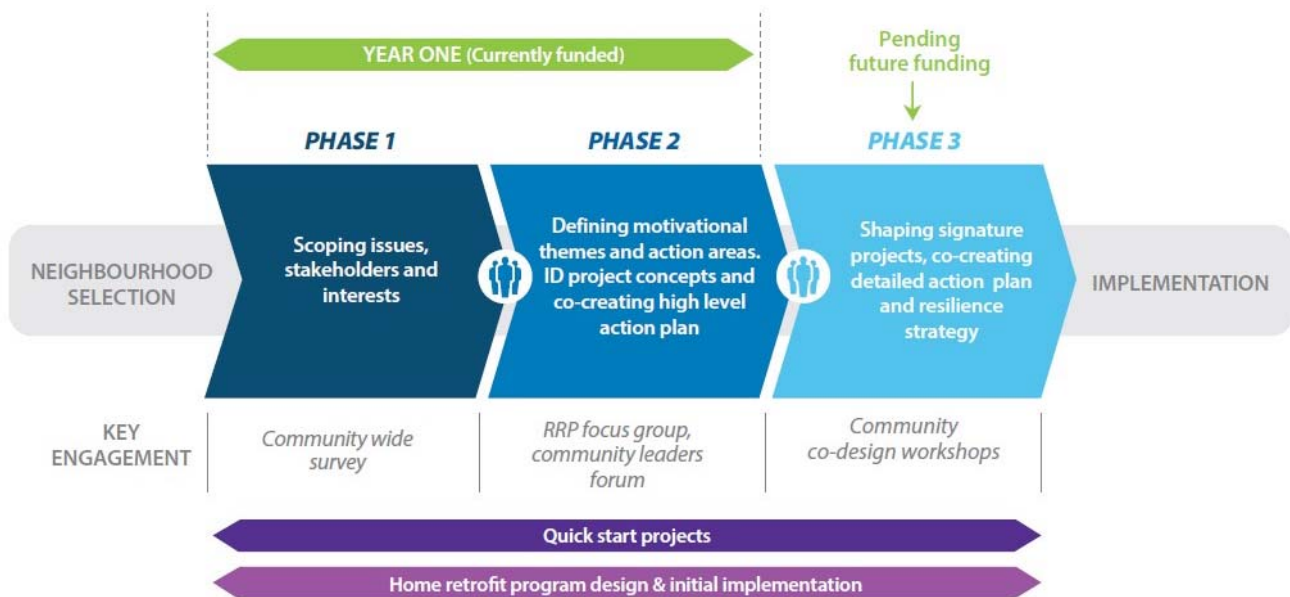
YEAR ONE (Currently funded)

Pending future funding

PHASE 1

PHASE 2

PHASE 3

NEIGHBOURHOOD SELECTION

Scoping issues, stakeholders and interests

Defining motivational themes and action areas. ID project concepts and co-creating high level action plan

Shaping signature projects, co-creating detailed action plan and resilience strategy

IMPLEMENTATION

KEY ENGAGEMENT

Community wide survey

RRP focus group, community leaders forum

Community co-design workshops

Quick start projects

Home retrofit program design & initial implementation